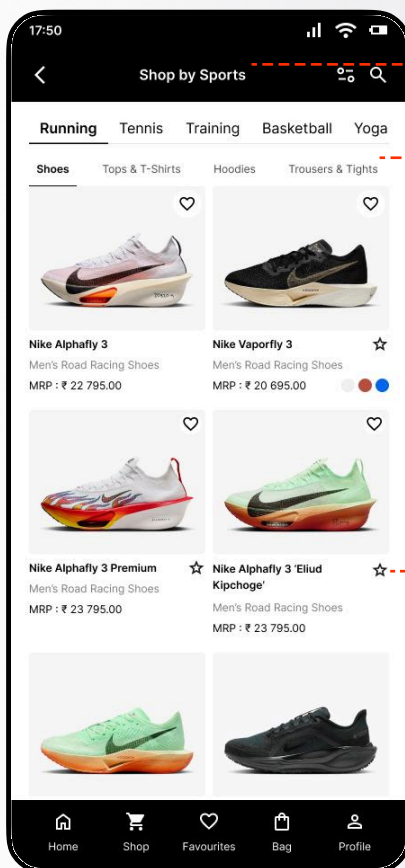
17:50

Shop by Sports

Running Tennis Training Basketball Yoga

Shoes Tops & T-Shirts Hoodies Trousers & Tights

Nike Alphafly 3
Men's Road Racing Shoes
MRP : ₹ 22 795.00

Nike Vaporfly 3
Men's Road Racing Shoes
MRP : ₹ 20 695.00

Nike Alphafly 3 Premium
Men's Road Racing Shoes
MRP : ₹ 23 795.00

Nike Alphafly 3 'Eliud Kipchoge'
Men's Road Racing Shoes
MRP : ₹ 23 795.00

Home Shop Favourites Bag Profile